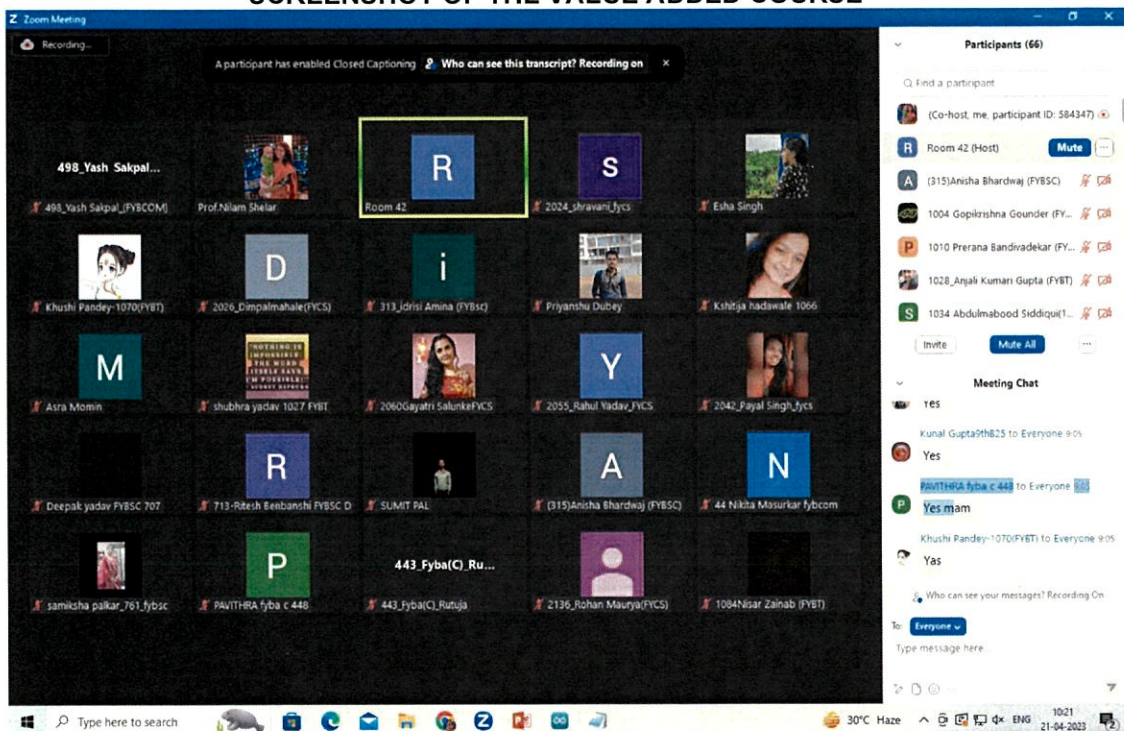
SCREENSHOT OF THE VALUE ADDED COURSE

Zoom Meeting

Recording...

A participant has enabled Closed Captioning  Who can see this transcript? Recording on  ×

498_Yash Sakpal...
498_Yash Sakpal_(FYBCOM)
Prof.Nilam Shelar
R
Room 42
S
2024_shravani_fycs
Esha Singh

Khushi Pandey-1070(FYBT)
D
2026_Dimpalmahale(FYCS)
i
313_idrisi Amina (FYBsc)
Priyanshu Dubey
Kshitija hadawale 1066

M
Asra Momin
"NOTHING IS IMPOSSIBLE THE WORD ITSELF SAYS I'M POSSIBLE!"
shubhra yadav 1027 FYBT
2060Gayatri SalunkeFYCS
Y
2055_Rahul Yadav_FYCS
2042_Payal Singh_fycs

Deepak yadav FYBSC 707
R
713-Ritesh Benbanshi FYBSC D
SUMIT PAL
A
(315)Anisha Bhardwaj (FYBSC)
N
44 Nikita Masurkar fybcom

samiksha palkar_761_fybsc
P
PAVITHRA fyba c 448
443_Fyba(C)_Ru...
443_Fyba(C)_Rutuja
2136_Rohan Maurya(FYCS)
1084Nisar Zainab (FYBT)

Participants (66)
Find a participant
(Co-host, me, participant ID: 584347)
Room 42 (Host)  Mute
(315)Anisha Bhardwaj (FYBSC)
1004 Gopikrishna Gounder (FY...
1010 Prerana Bandivadekar (FY...
1028_Anjali Kumari Gupta (FYBT)
1034 Abdulmabood Siddiqui(1...
Invite  Mute All

Meeting Chat
Yes
Kunal Gupta9th825 to Everyone 9:05
Yes
PAVITHRA fyba c 448 to Everyone 9:05
Yes mam
Khushi Pandey-1070(FYBT) to Everyone 9:05
Yas
Who can see your messages? Recording On
To: Everyone
Type message here...

Type here to search
30°C Haze  ENG  10:21 21-04-2023